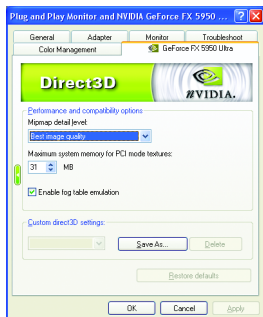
Plug and Play Monitor and NVIDIA GeForce FX 5950 ...

General | Adapter | Monitor | Troubleshoot
Color Management | GeForce FX 5950 Ultra

Direct3D

nVIDIA.

Performance and compatibility options

Mipmap detail level:

Best image quality

Maximum system memory for PCI mode textures:

31 MB

Enable fog table emulation

Custom direct3D settings:

Save As...

Delete

Restore defaults

OK | Cancel | Apply